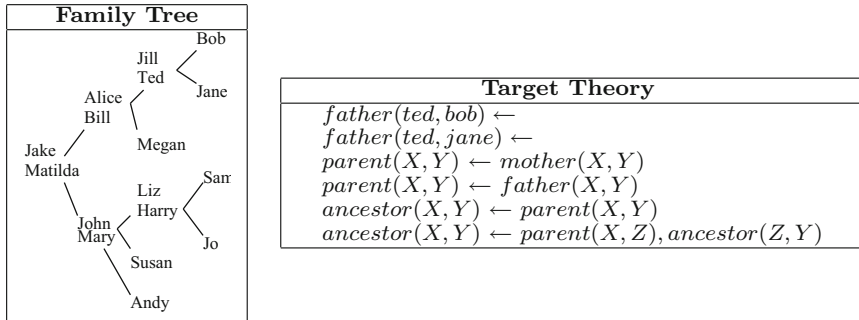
Family Tree

Bob
Jill
Ted
Jane
Alice
Bill
Megan
Jake
Matilda
Liz
Harry
Sam
John
Mary
Jo
Susan
Andy

| Target Theory |
|---|
| $father(ted, bob) \leftarrow$ |
| $father(ted, jane) \leftarrow$ |
| $parent(X, Y) \leftarrow mother(X, Y)$ |
| $parent(X, Y) \leftarrow father(X, Y)$ |
| $ancestor(X, Y) \leftarrow parent(X, Y)$ |
| $ancestor(X, Y) \leftarrow parent(X, Z), ancestor(Z, Y)$ |